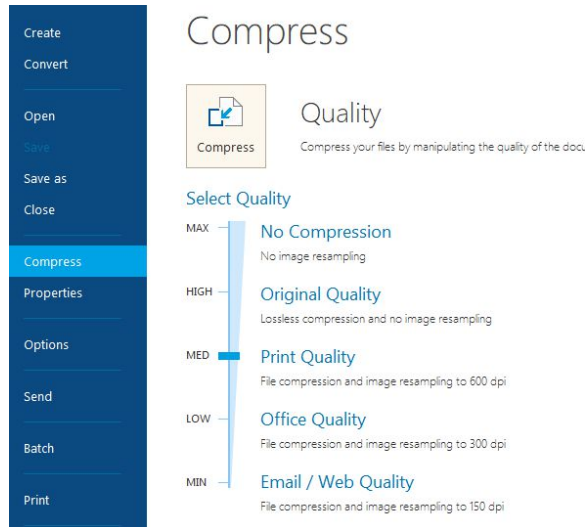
Create
Convert
Open
Save
Save as
Close
Compress
Properties
Options
Send
Batch
Print

Compress

Compress

Quality
Compress your files by manipulating the quality of the docu

Select Quality

MAX
HIGH
MED
LOW
MIN

No Compression
No image resampling

Original Quality
Lossless compression and no image resampling

Print Quality
File compression and image resampling to 600 dpi

Office Quality
File compression and image resampling to 300 dpi

Email / Web Quality
File compression and image resampling to 150 dpi